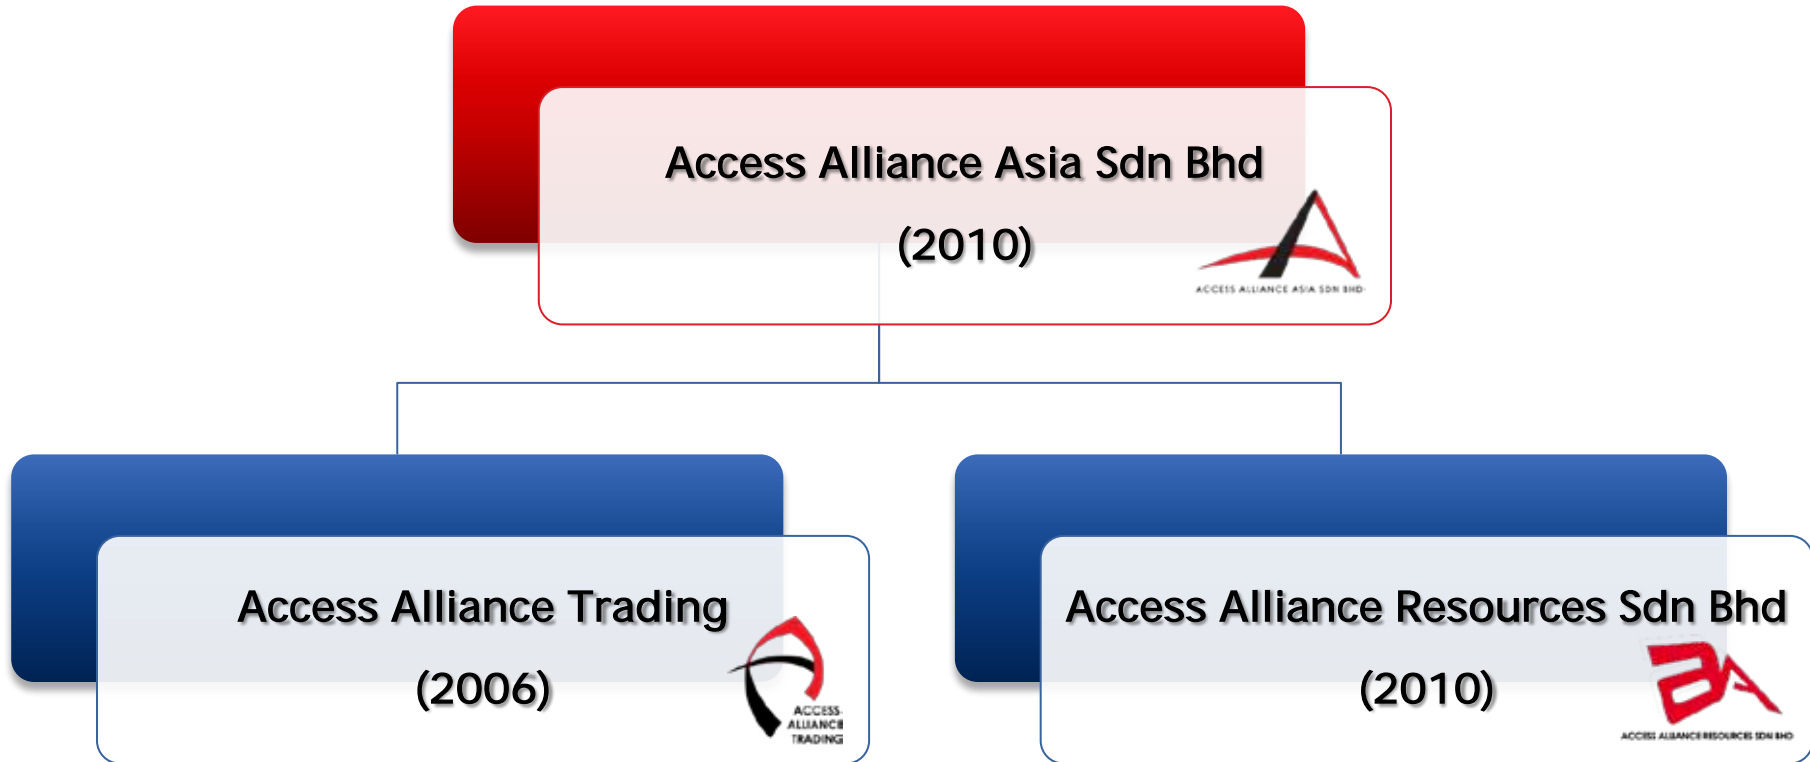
Access Alliance Asia Sdn Bhd

(2010)

ACCESS ALLIANCE ASIA SDN BHD

Access Alliance Trading

(2006)

ACCESS ALLIANCE TRADING

Access Alliance Resources Sdn Bhd

(2010)

ACCESS ALLIANCE RESOURCES SDN BHD